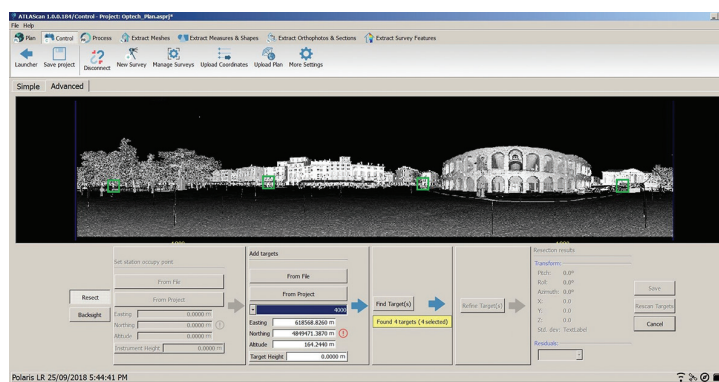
ATLAScan 1.0.0.104/Control - Project: Optech_Plan.asprj*
File Help

Plan Control Process Extract Meshes Extract Measures & Shapes Extract Orthophotos & Sections Extract Survey Features

Launcher Save project Disconnect New Survey Manage Surveys Upload Coordinates Upload Plan More Settings

Simple Advanced

Reset
Backsight

Set station occupy point
From File
From Project
Easting 0.0000 m
Northing 0.0000 m
Altitude 0.0000 m
Instrument Height 0.0000 m

Add targets
From File
From Project
4000
Easting 618568.8260 m
Northing 4849471.3870 m
Altitude 164.2440 m
Target Height 0.0000 m

Find Target(s)
Found 4 targets (4 selected)

Refine Target(s)

Resection results
Transform:
Pitch: 0.0°
Roll: 0.0°
Azimuth: 0.0°
X: 0.0
Y: 0.0
Z: 0.0
Std. dev: Textlabel
Residuals:

Save
Resolve Targets
Cancel

Polaris LR 25/09/2018 5:44:41 PM